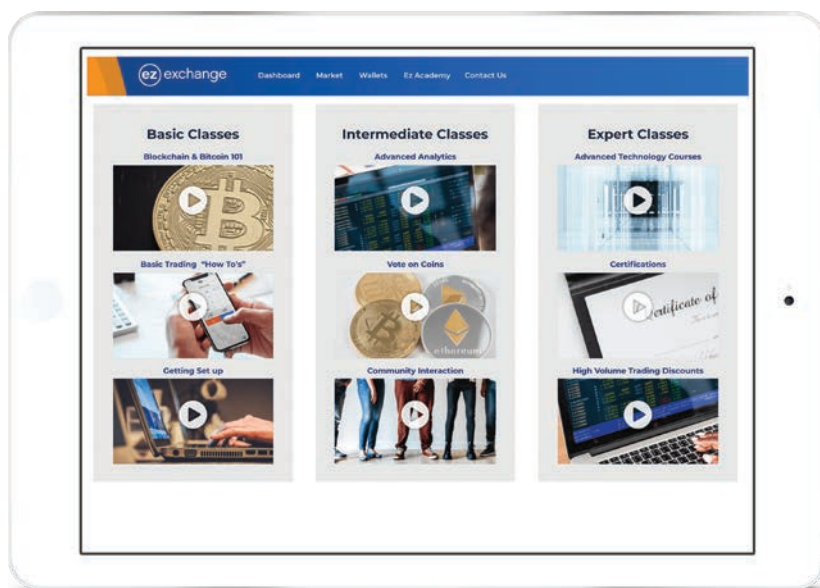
ez exchange Dashboard Market Wallets Ez Academy Contact Us

Basic Classes

Blockchain & Bitcoin 101

Basic Trading "How To's"

Getting Set up

Intermediate Classes

Advanced Analytics

Vote on Coins

Community Interaction

Expert Classes

Advanced Technology Courses

Certifications

High Volume Trading Discounts